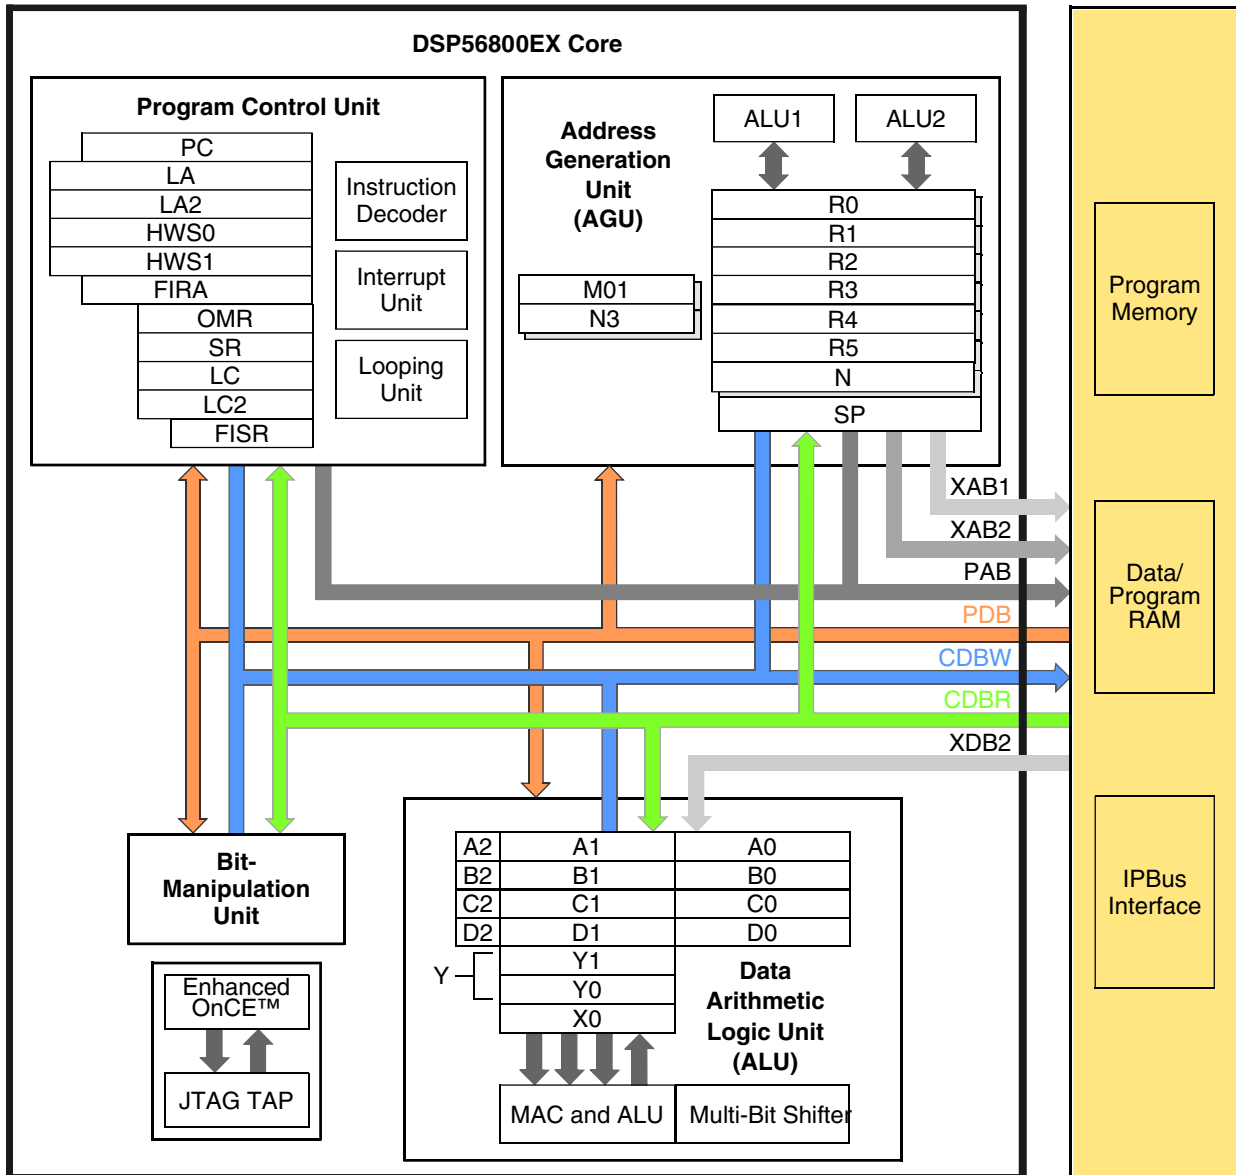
DSP56800EX Core

Program Control Unit

PC
LA
LA2
HWS0
HWS1
FIRA
OMR
SR
LC
LC2
FISR

Instruction Decoder

Interrupt Unit

Looping Unit

Address Generation Unit (AGU)

ALU1
ALU2

R0
R1
R2
R3
R4
R5
N
SP

M01
N3

XAB1
XAB2
PAB
PDB
CDBW
CDBR
XDB2

Program Memory

Data/ Program RAM

IPBus Interface

Bit-Manipulation Unit

Enhanced OnCE™

JTAG TAP

| A2 | A1 | A0 |
|---|---|---|
| B2 | B1 | B0 |
| C2 | C1 | C0 |
| D2 | D1 | D0 |

Y
Y1
Y0
X0

Data Arithmetic Logic Unit (ALU)

MAC and ALU
Multi-Bit Shifter